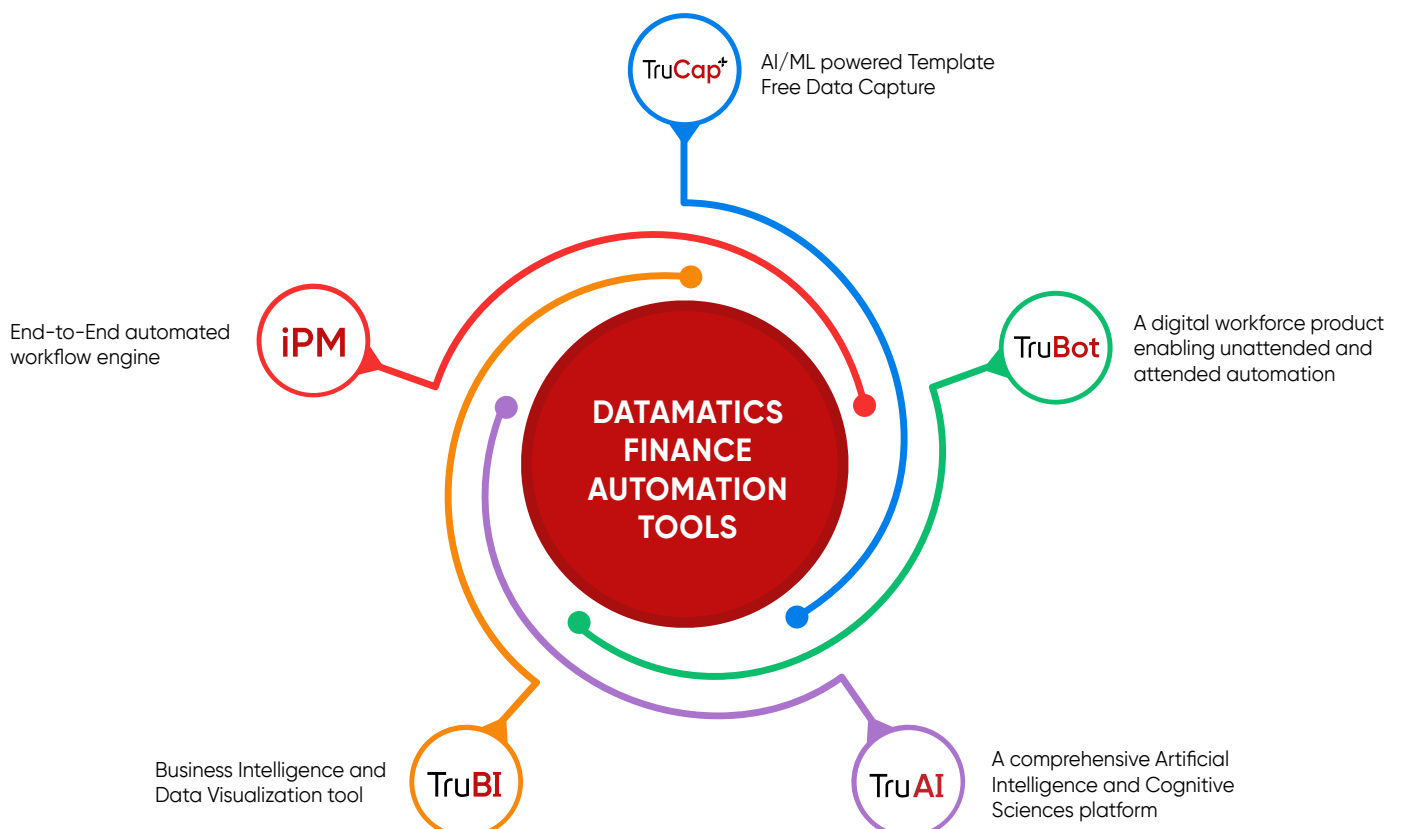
TruCap+

AI/ML powered Template Free Data Capture

iPM

End-to-End automated workflow engine

DATAMATICS FINANCE AUTOMATION TOOLS

TruBot

A digital workforce product enabling unattended and attended automation

Business Intelligence and Data Visualization tool

TruBI

TruAI

A comprehensive Artificial Intelligence and Cognitive Sciences platform